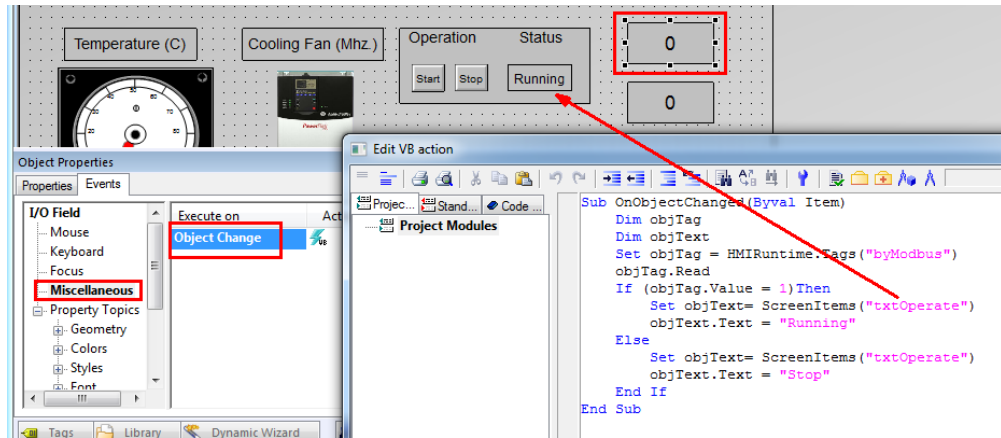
Temperature (C)

Cooling Fan (Mhz.)

Operation Status

Start Stop Running

0

0

Object Properties

Properties Events

I/O Field
Mouse
Keyboard
Focus
Miscellaneous
Property Topics
Geometry
Colors
Styles
Font

Execute on
Object Change

Act

Edit VB action

Projec... Stand... Code ...

Project Modules

Sub OnObjectChanged(Byval Item)
Dim objTag
Dim objText
Set objTag = HMIRuntime.Tags("byModbus")
objTag.Read
If (objTag.Value = 1)Then
Set objText= ScreenItems("txtOperate")
objText.Text = "Running"
Else
Set objText= ScreenItems("txtOperate")
objText.Text = "Stop"
End If
End Sub

Tags Library Dynamic Wizard